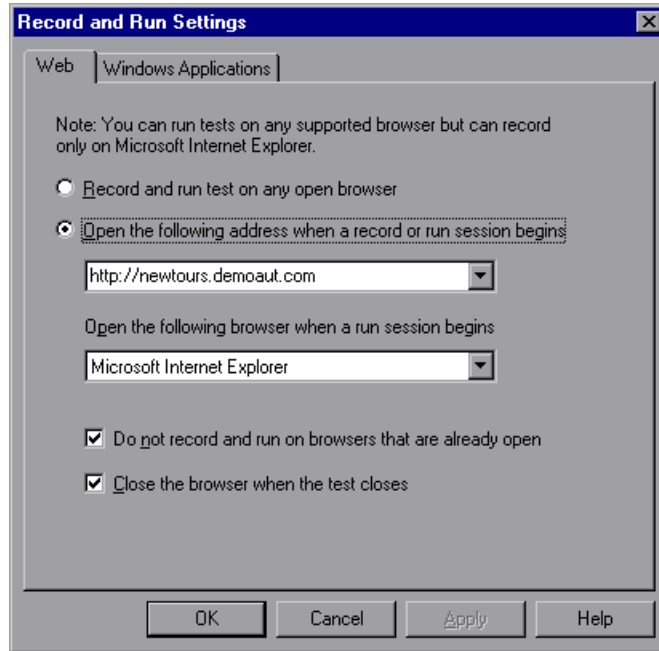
Record and Run Settings

Web | Windows Applications

Note: You can run tests on any supported browser but can record only on Microsoft Internet Explorer.

Record and run test on any open browser

Open the following address when a record or run session begins

http://newtours.demoaut.com

Open the following browser when a run session begins

Microsoft Internet Explorer

Do not record and run on browsers that are already open

Close the browser when the test closes

OK | Cancel | Apply | Help